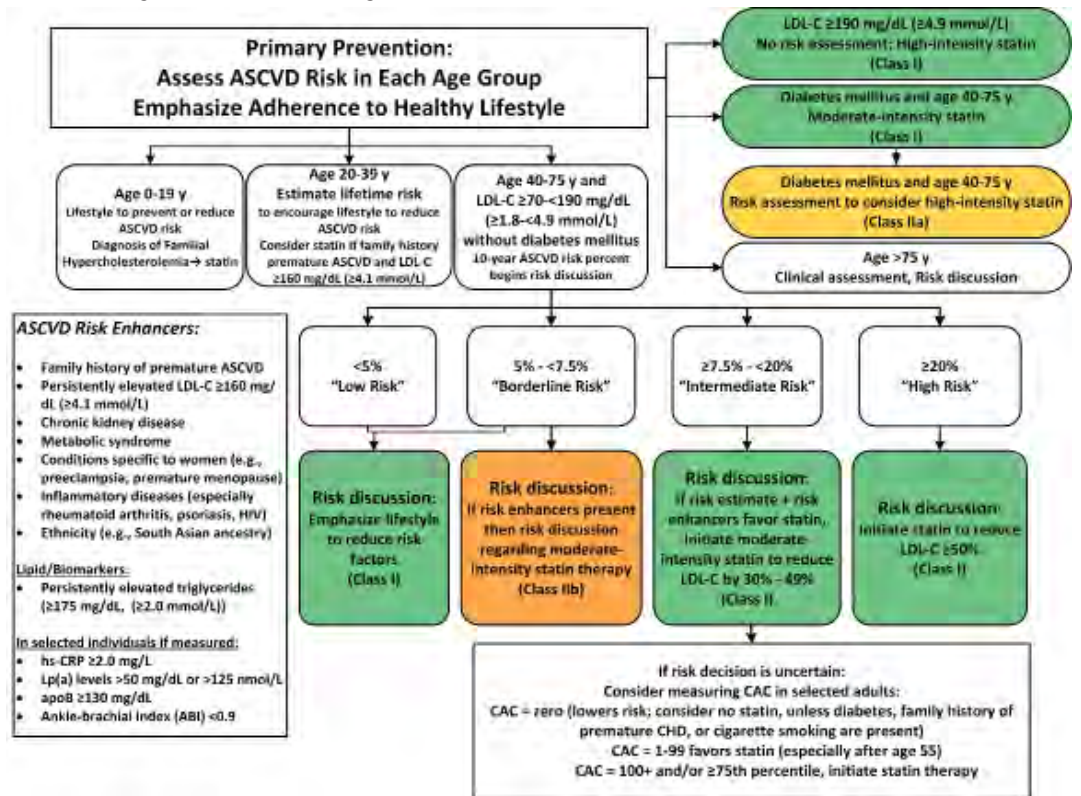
Primary Prevention:
Assess ASCVD Risk in Each Age Group
Emphasize Adherence to Healthy Lifestyle

LDL-C ≥190 mg/dL (≥4.9 mmol/L)
No risk assessment; High-intensity statin
(Class I)

Diabetes mellitus and age 40-75 y
Moderate-intensity statin
(Class I)

Diabetes mellitus and age 40-75 y
Risk assessment to consider high-intensity statin
(Class IIa)

Age >75 y
Clinical assessment, Risk discussion

Age 0-19 y
Lifestyle to prevent or reduce ASCVD risk
Diagnosis of Familial Hypercholesterolemia→ statin

Age 20-39 y
Estimate lifetime risk
to encourage lifestyle to reduce ASCVD risk
Consider statin if family history premature ASCVD and LDL-C ≥160 mg/dL (≥4.1 mmol/L)

Age 40-75 y and
LDL-C ≥70-<190 mg/dL (≥1.8-<4.9 mmol/L)
without diabetes mellitus
10-year ASCVD risk percent begins risk discussion

ASCVD Risk Enhancers:
• Family history of premature ASCVD
• Persistently elevated LDL-C ≥160 mg/dL (≥4.1 mmol/L)
• Chronic kidney disease
• Metabolic syndrome
• Conditions specific to women (e.g., preeclampsia, premature menopause)
• Inflammatory diseases (especially rheumatoid arthritis, psoriasis, HIV)
• Ethnicity (e.g., South Asian ancestry)

Lipid/Biomarkers:
• Persistently elevated triglycerides (≥175 mg/dL, (≥2.0 mmol/L))

In selected individuals if measured:
• hs-CRP ≥2.0 mg/L
• Lp(a) levels >50 mg/dL or >125 nmol/L
• apoB ≥130 mg/dL
• Ankle-brachial index (ABI) <0.9

<5%
"Low Risk"

5% - <7.5%
"Borderline Risk"

≥7.5% - <20%
"Intermediate Risk"

≥20%
"High Risk"

Risk discussion:
Emphasize lifestyle to reduce risk factors
(Class I)

Risk discussion:
If risk enhancers present then risk discussion regarding moderate-intensity statin therapy
(Class IIb)

Risk discussion:
If risk estimate + risk enhancers favor statin, initiate moderate-intensity statin to reduce LDL-C by 30% - 49%
(Class I)

Risk discussion:
Initiate statin to reduce LDL-C ≥50%
(Class I)

If risk decision is uncertain:
Consider measuring CAC in selected adults:
CAC = zero (lowers risk; consider no statin, unless diabetes, family history of premature CHD, or cigarette smoking are present)
CAC = 1-99 favors statin (especially after age 55)
CAC = 100+ and/or ≥75th percentile, initiate statin therapy